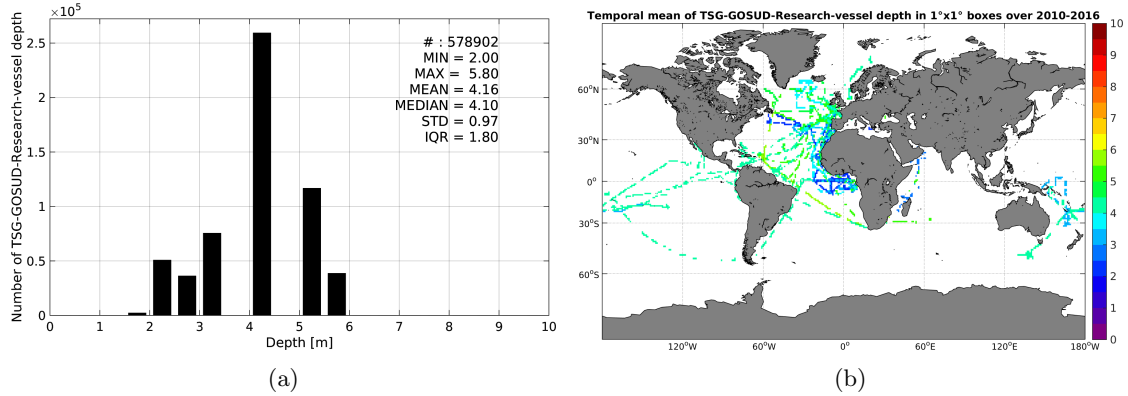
$\times10^5$

2.5

2

1.5

1

0.5

0

Number of TSG-GOSUD-Research-vessel depth

# : 578902
MIN = 2.00
MAX = 5.80
MEAN = 4.16
MEDIAN = 4.10
STD = 0.97
IQR = 1.80

0 1 2 3 4 5 6 7 8 9 10

Depth [m]

(a)

Temporal mean of TSG-GOSUD-Research-vessel depth in 1°x1° boxes over 2010-2016

60°N

30°N

0°

30°S

60°S

120°W 60°W 0° 60°E 120°E 180°W

10
9
8
7
6
5
4
3
2
1
0

(b)